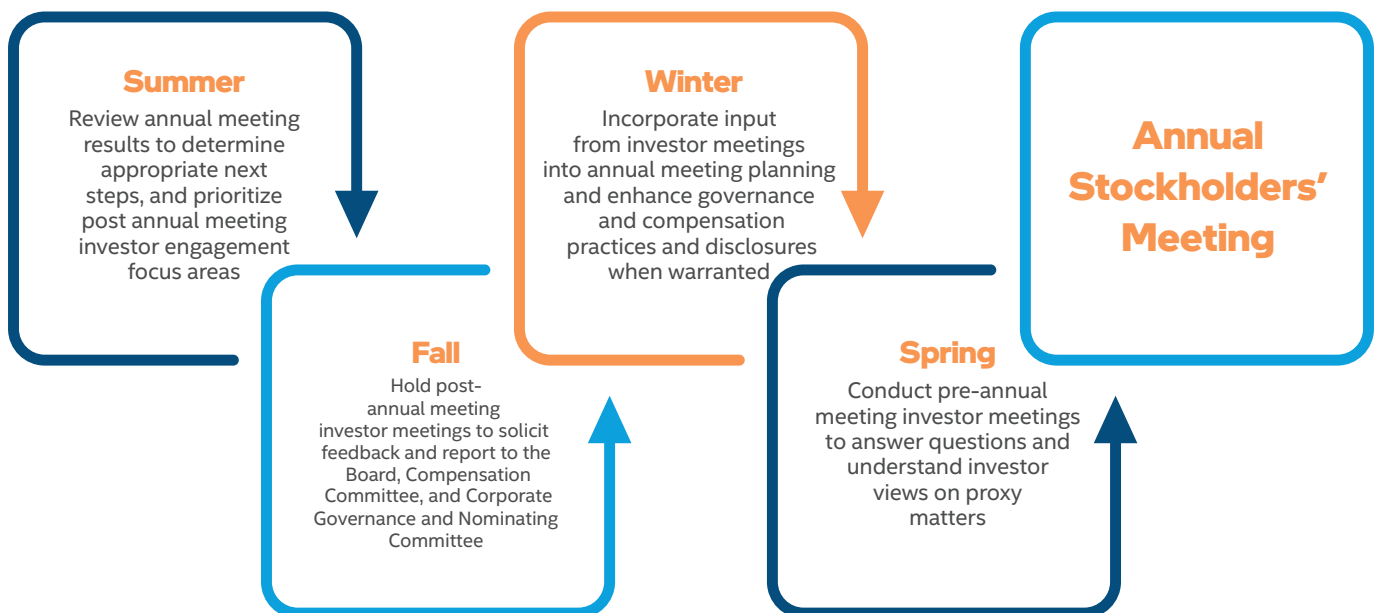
Summer

Review annual meeting results to determine appropriate next steps, and prioritize post annual meeting investor engagement focus areas

Fall

Hold post-annual meeting investor meetings to solicit feedback and report to the Board, Compensation Committee, and Corporate Governance and Nominating Committee

Winter

Incorporate input from investor meetings into annual meeting planning and enhance governance and compensation practices and disclosures when warranted

Spring

Conduct pre-annual meeting investor meetings to answer questions and understand investor views on proxy matters

Annual Stockholders' Meeting